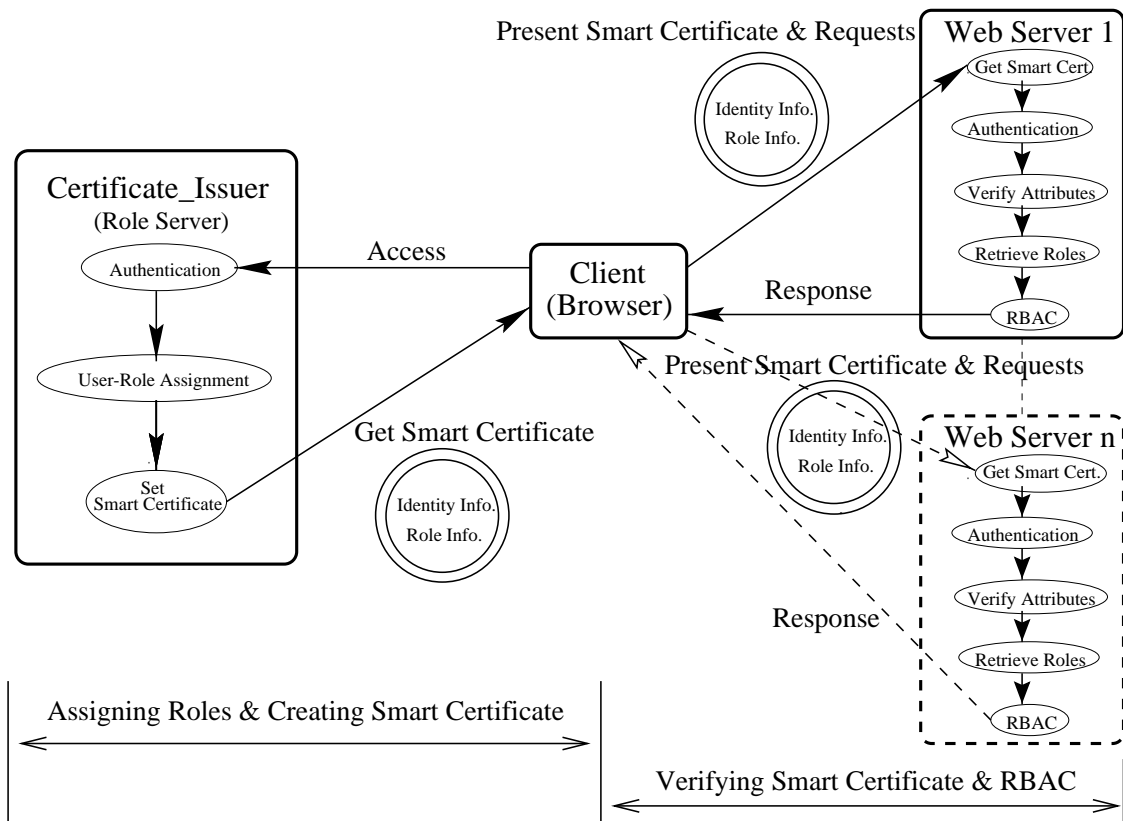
Present Smart Certificate & Requests

Identity Info.
Role Info.

Web Server 1

Get Smart Cert

Authentication

Verify Attributes

Retrieve Roles

RBAC

Certificate_Issuer
(Role Server)

Authentication

User-Role Assignment

Set
Smart Certificate

Access

Client
(Browser)

Response

Present Smart Certificate & Requests

Get Smart Certificate

Identity Info.
Role Info.

Identity Info.
Role Info.

Web Server n

Get Smart Cert.

Authentication

Verify Attributes

Retrieve Roles

RBAC

Response

Assigning Roles & Creating Smart Certificate

Verifying Smart Certificate & RBAC